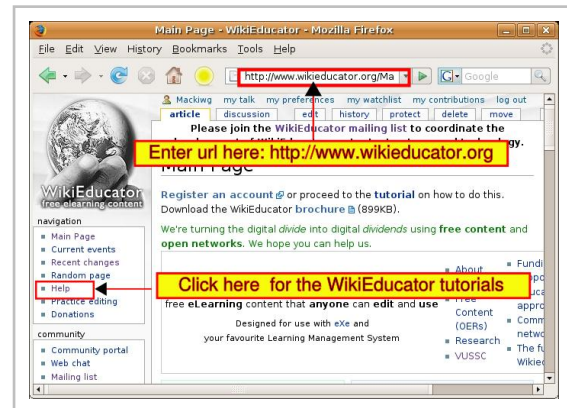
Main Page - WikiEducator - Mozilla Firefox

File Edit View History Bookmarks Tools Help

http://www.wikieducator.org/Ma

Google

Mackiwg my talk my preferences my watchlist my contributions log out

article discussion edit history protect delete move

Please join the WikiEducator mailing list to coordinate the

Enter url here: http://www.wikieducator.org

Main Page

Register an account or proceed to the tutorial on how to do this. Download the WikiEducator brochure (899KB).

We're turning the digital divide into digital dividends using free content and open networks. We hope you can help us.

WikiEducator
free elearning content

navigation

- Main Page
- Current events
- Recent changes
- Random page
- Help
- Practice editing
- Donations

community

- Community portal
- Web chat
- Mailing list

Click here for the WikiEducator tutorials

free eLearning content that anyone can edit and use

Designed for use with eXe and your favourite Learning Management System

- About
- Free Content (OERs)
- Research
- VUSSC

- Fundi
- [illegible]
- appro
- Comm
- netwo
- The fu
- Wikie